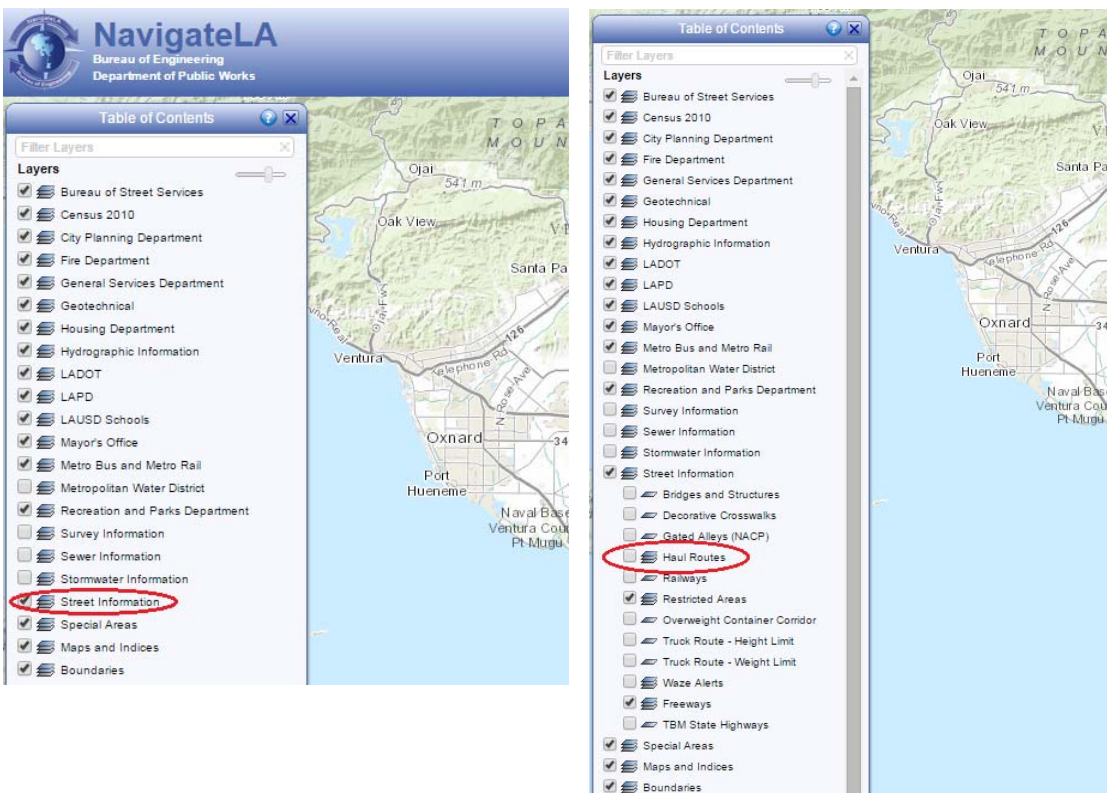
NavigateLA
Bureau of Engineering
Department of Public Works

Table of Contents
Filter Layers
Layers
Bureau of Street Services
Census 2010
City Planning Department
Fire Department
General Services Department
Geotechnical
Housing Department
Hydrographic Information
LADOT
LAPD
LAUSD Schools
Mayor's Office
Metro Bus and Metro Rail
Metropolitan Water District
Recreation and Parks Department
Survey Information
Sewer Information
Stormwater Information
Street Information
Special Areas
Maps and Indices
Boundaries

TOPA
MOUN
Ojai
541 m
Oak View
Santa Pa
Ventura
Telephone Rd
126
Oxnard
34
Port Hueneme
Naval Base Ventura Cou
Pt Mugu

Table of Contents
Filter Layers
Layers
Bureau of Street Services
Census 2010
City Planning Department
Fire Department
General Services Department
Geotechnical
Housing Department
Hydrographic Information
LADOT
LAPD
LAUSD Schools
Mayor's Office
Metro Bus and Metro Rail
Metropolitan Water District
Recreation and Parks Department
Survey Information
Sewer Information
Stormwater Information
Street Information
Bridges and Structures
Decorative Crosswalks
Gated Alleys (NACP)
Haul Routes
Railways
Restricted Areas
Overweight Container Corridor
Truck Route - Height Limit
Truck Route - Weight Limit
Waze Alerts
Freeways
TBM State Highways
Special Areas
Maps and Indices
Boundaries

TOPA
MOUN
Ojai
541 m
Oak View
Santa Pa
Ventura
Telephone Rd
126
Oxnard
34
Port Hueneme
Naval Base Ventura Cou
Pt Mugu